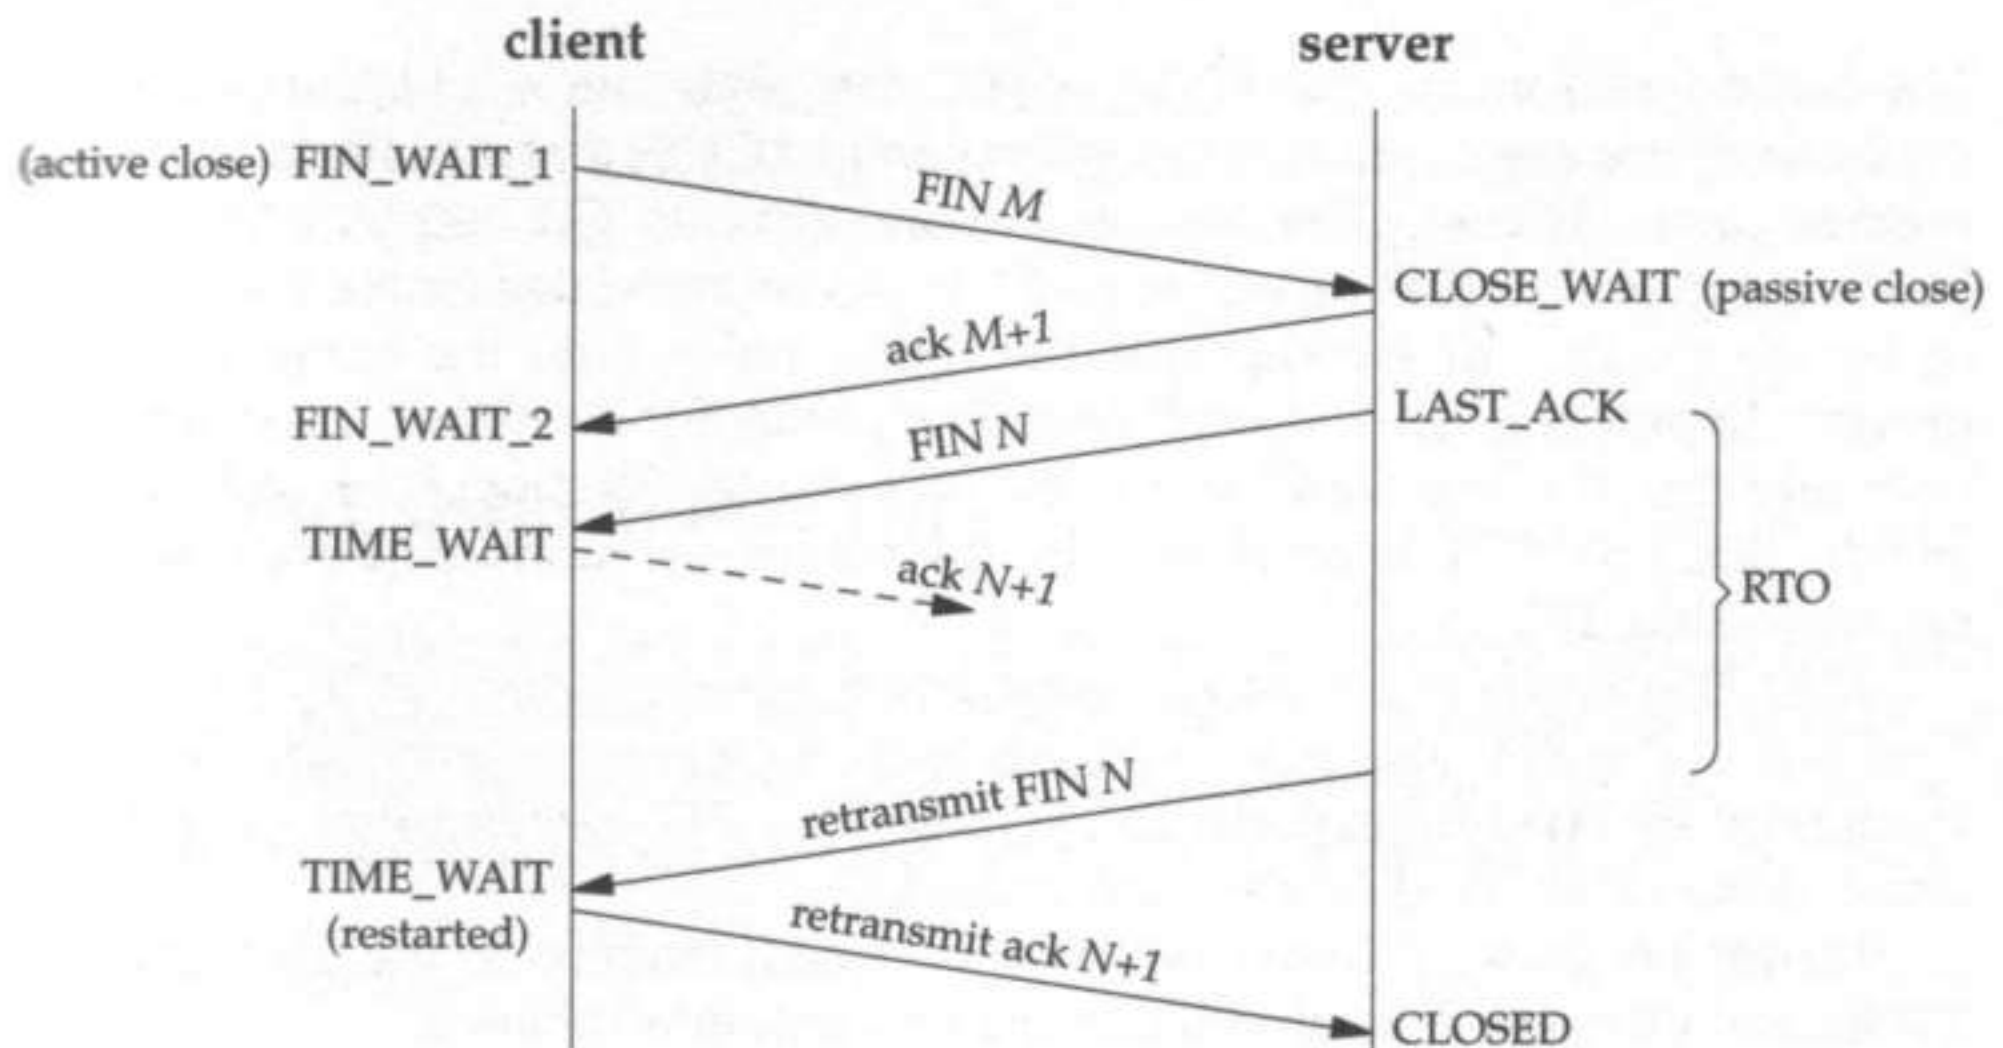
client

server

(active close) FIN_WAIT_1

FIN $M$

CLOSE_WAIT (passive close)

ack $M+1$

FIN_WAIT_2

LAST_ACK

FIN N

TIME_WAIT

ack $N+1$

RTO

retransmit FIN N

TIME_WAIT (restarted)

retransmit ack $N+1$

CLOSED